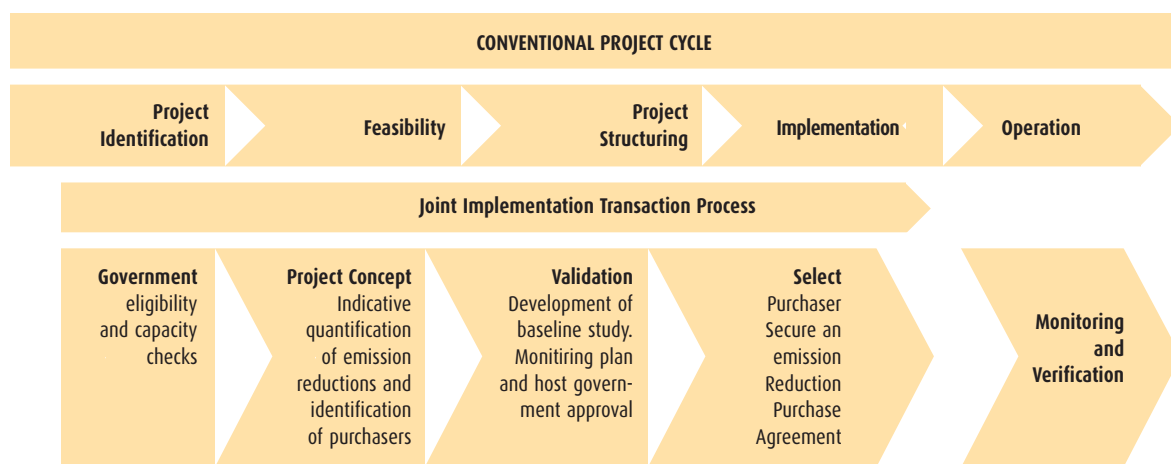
CONVENTIONAL PROJECT CYCLE

Project Identification

Feasibility

Project Structuring

Implementation

Operation

Joint Implementation Transaction Process

Government eligibility and capacity checks

Project Concept Indicative quantification of emission reductions and identification of purchasers

Validation Development of baseline study. Monitiring plan and host government approval

Select Purchaser Secure an emission Reduction Purchase Agreement

Monitoring and Verification